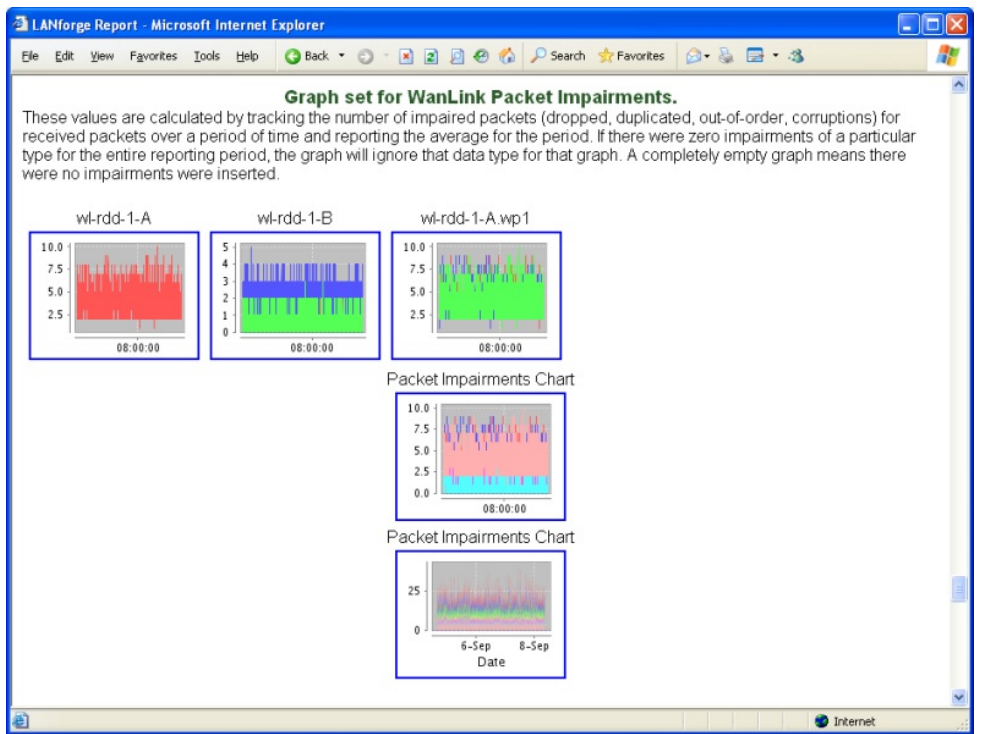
LANforge Report - Microsoft Internet Explorer

File Edit View Favorites Tools Help Back Search Favorites

Graph set for WanLink Packet Impairments.

These values are calculated by tracking the number of impaired packets (dropped, duplicated, out-of-order, corruptions) for received packets over a period of time and reporting the average for the period. If there were zero impairments of a particular type for the entire reporting period, the graph will ignore that data type for that graph. A completely empty graph means there were no impairments were inserted.

wl-rdd-1-A

10.0
7.5
5.0
2.5
08:00:00

wl-rdd-1-B

5
4
3
2
1
0
08:00:00

wl-rdd-1-A.wp1

10.0
7.5
5.0
2.5
08:00:00

Packet Impairments Chart

10.0
7.5
5.0
2.5
0.0
08:00:00

Packet Impairments Chart

25
0
6-Sep
8-Sep
Date

Internet